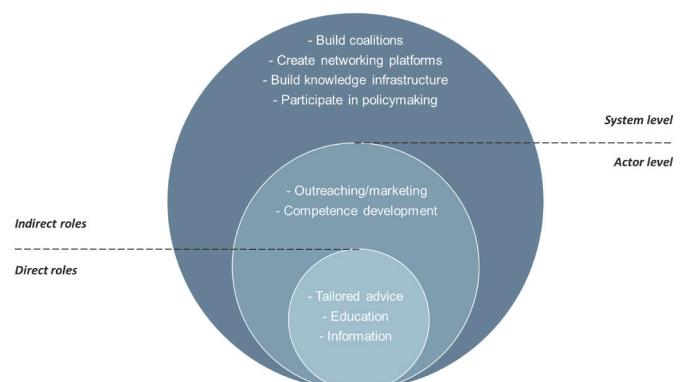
- Build coalitions
- Create networking platforms
- Build knowledge infrastructure
- Participate in policymaking

System level

Actor level

- Outreaching/marketing
- Competence development

Indirect roles

Direct roles

- Tailored advice
- Education
- Information